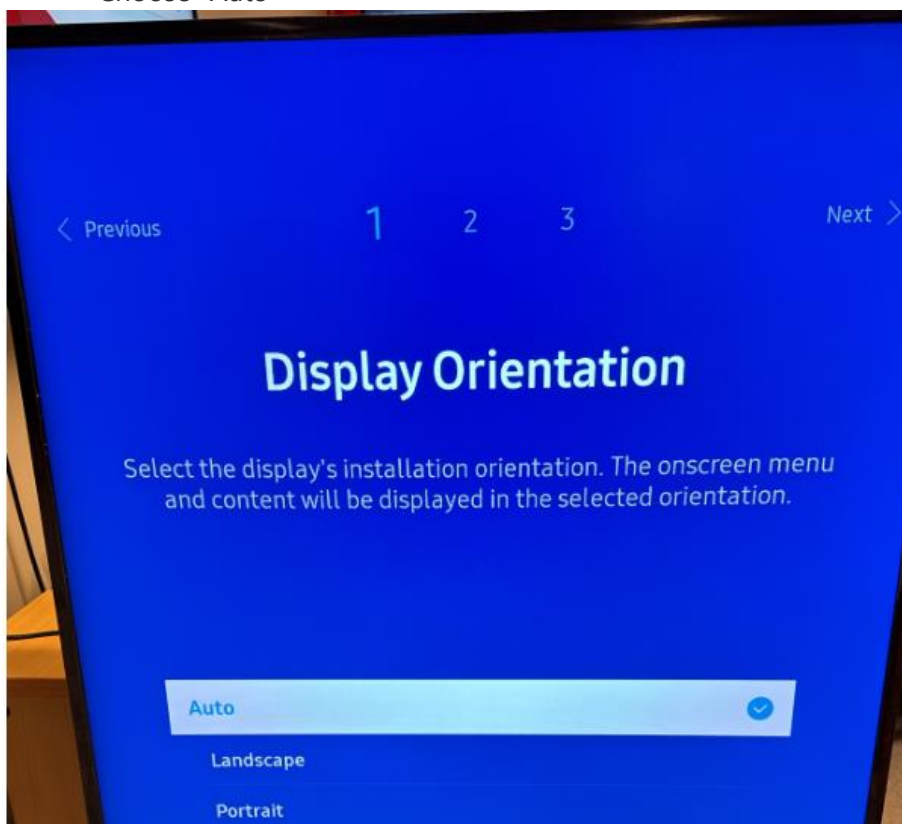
Choose "Auto"

< Previous 1 2 3 Next >

Display Orientation

Select the display's installation orientation. The onscreen menu and content will be displayed in the selected orientation.

Auto

Landscape

Portrait